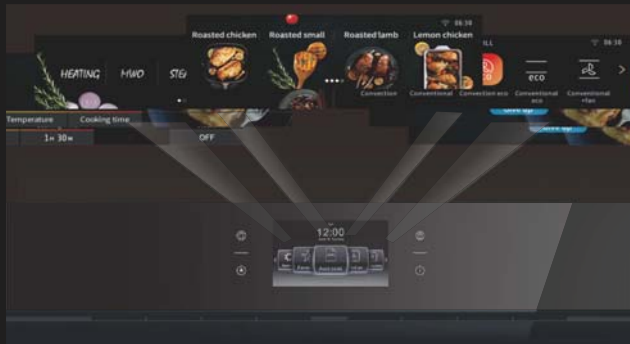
Roasted chicken
Roasted small
Roasted lamb
Lemon chicken
06:38
HEATING
MWO
STE
ILL
06:38
Convection
Conventional
Convection eco
eco
Conventional eco
Conventional +fan
Temperature
Cooking time
1H 30M
OFF
12:00